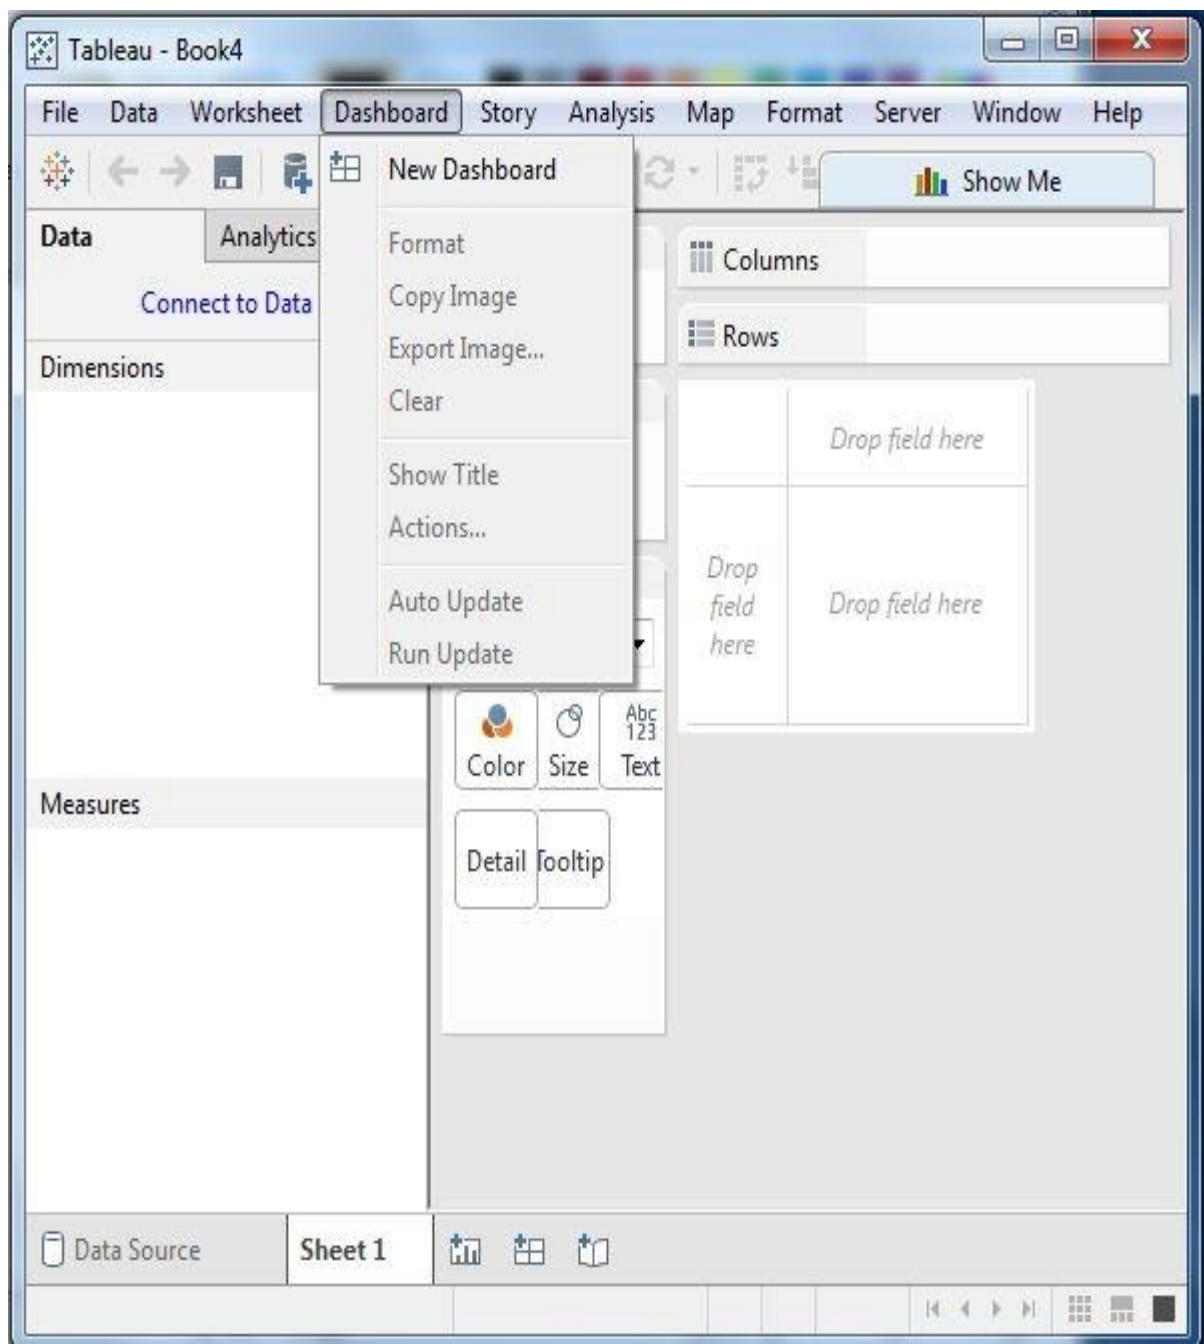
Tableau - Book4

File Data Worksheet Dashboard Story Analysis Map Format Server Window Help

Show Me

New Dashboard

Format
Copy Image
Export Image...
Clear

Show Title
Actions...

Auto Update
Run Update

Data Analytics

Connect to Data

Dimensions

Measures

Columns

Rows

Drop field here

Drop field here

Drop field here

Color Size Abc 123 Text

Detail Tooltip

Data Source Sheet 1